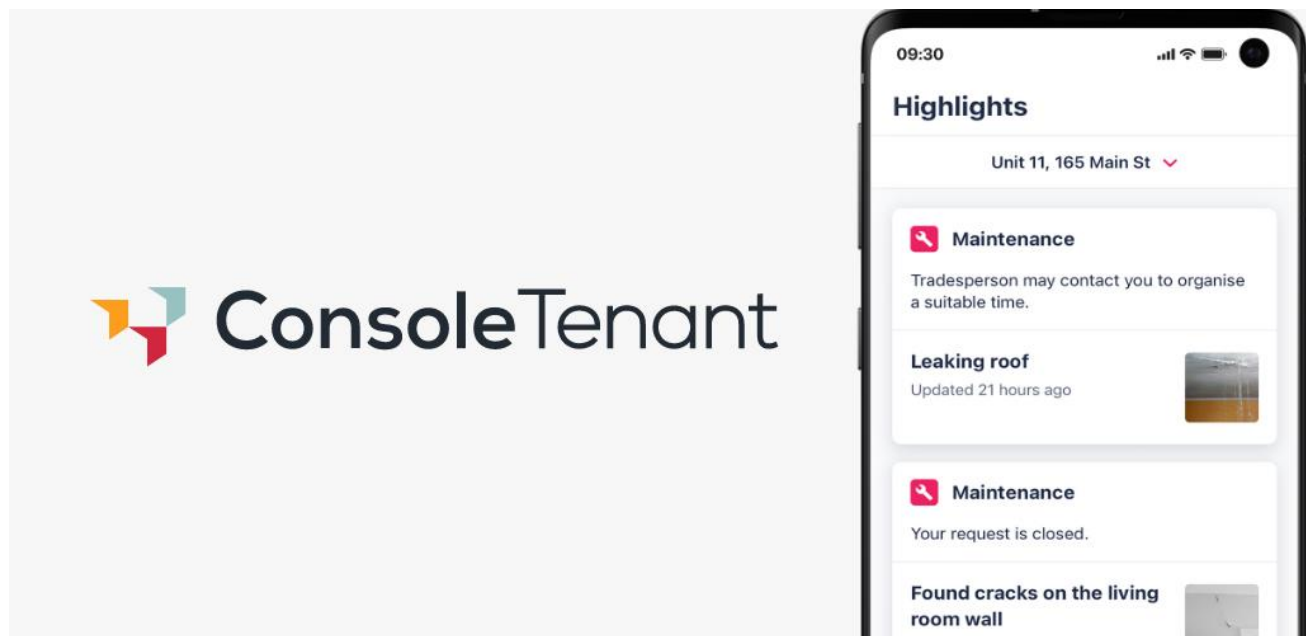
ConsoleTenant

09:30

Highlights

Unit 11, 165 Main St

Maintenance

Tradesperson may contact you to organise a suitable time.

Leaking roof

Updated 21 hours ago

Maintenance

Your request is closed.

Found cracks on the living room wall